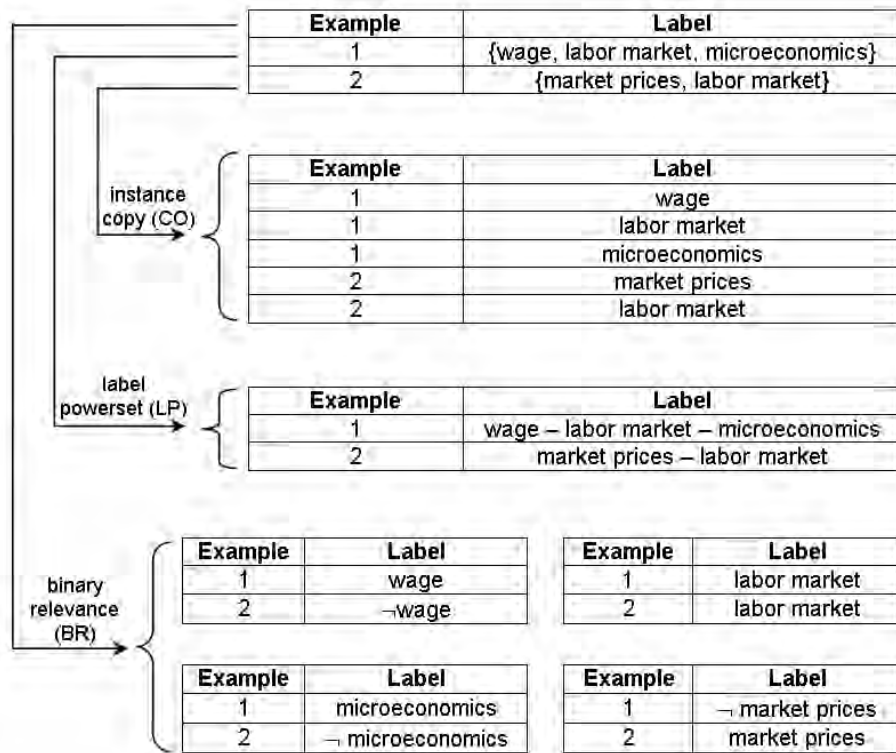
| Example | Label |
|---|---|
| 1 | {wage, labor market, microeconomics} |
| 2 | {market prices, labor market} |

instance copy (CO)

| Example | Label |
|---|---|
| 1 | wage |
| 1 | labor market |
| 1 | microeconomics |
| 2 | market prices |
| 2 | labor market |

label powerset (LP)

| Example | Label |
|---|---|
| 1 | wage – labor market – microeconomics |
| 2 | market prices – labor market |

binary relevance (BR)

| Example | Label |
|---|---|
| 1 | wage |
| 2 | $\neg$wage |

| Example | Label |
|---|---|
| 1 | labor market |
| 2 | labor market |

| Example | Label |
|---|---|
| 1 | microeconomics |
| 2 | $\neg$ microeconomics |

| Example | Label |
|---|---|
| 1 | $\neg$ market prices |
| 2 | market prices |